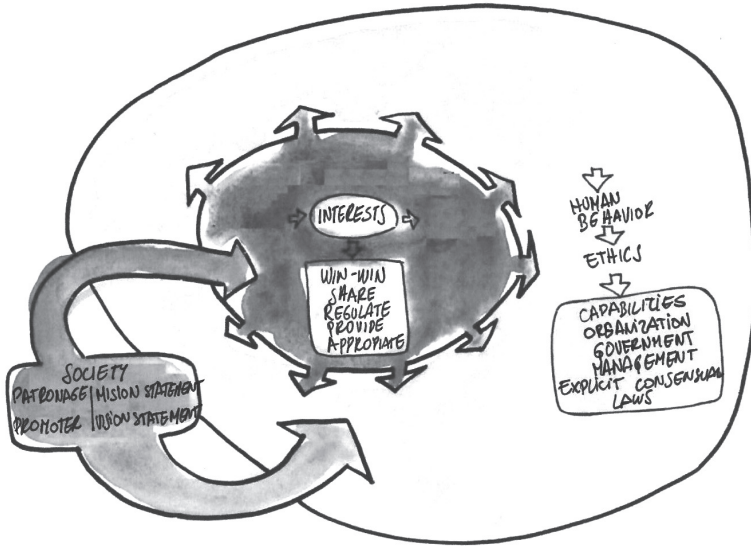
INTERESTS

WIN-WIN
SHARE
REGULATE
PROVIDE
APPROPIATE

HUMAN
BEHAVIOR

ETHICS

CAPABILITIES
ORGANIZATION
GOVERNMENT
MANAGEMENT
EXPLICIT CONSENSUAL
LAWS

SOCIETY
PATRONAGE | MISION STATEMENT
PROMOTER | VISION STATEMENT